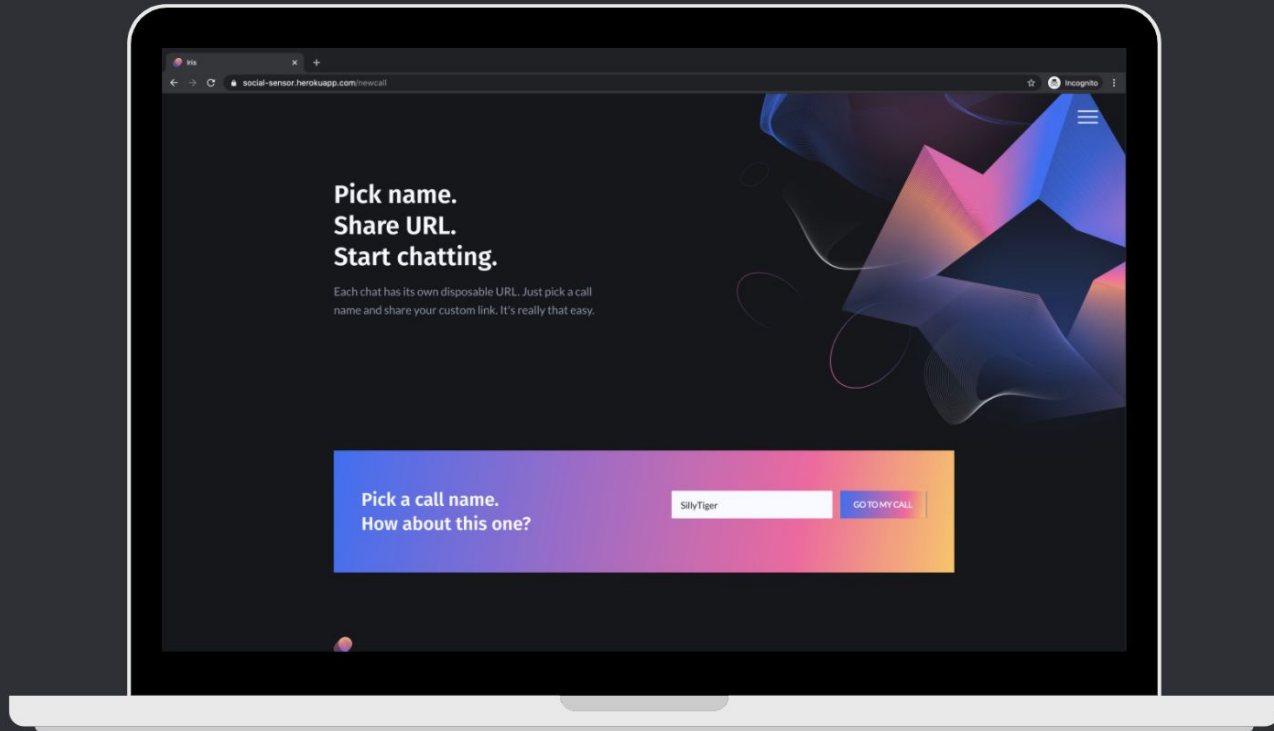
Iris

social-sensor.herokuapp.com/newcall

Incognito

Pick name.
Share URL.
Start chatting.

Each chat has its own disposable URL. Just pick a call name and share your custom link. It's really that easy.

Pick a call name.
How about this one?

SillyTiger

GO TO MY CALL